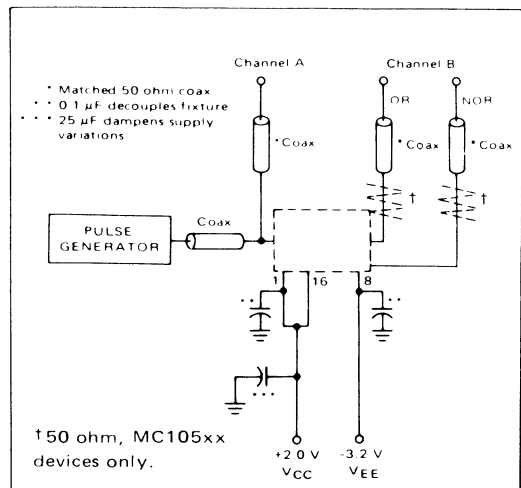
* Matched 50 ohm coax
** 0.1 $\mu$F decouples fixture
*** 25 $\mu$F dampens supply variations

Channel A

Channel B

OR

NOR

*Coax

*Coax

*Coax

†

†

PULSE GENERATOR

Coax

1

16

8

**

**

***

†50 ohm, MC105xx devices only.

+2.0 V
$V_{CC}$

-3.2 V
$V_{EE}$